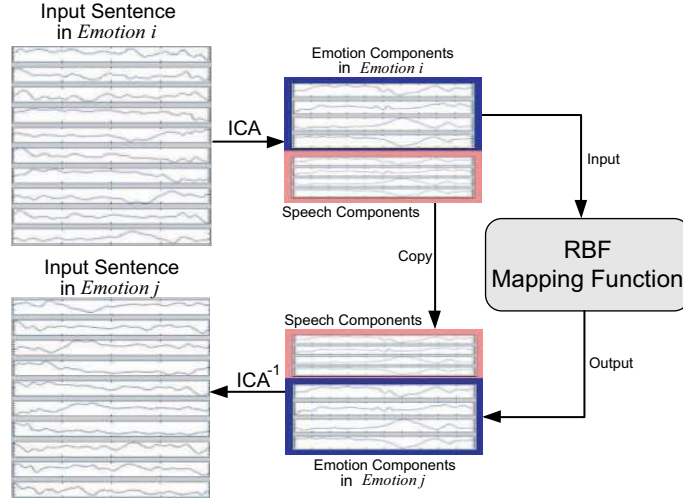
Input Sentence in *Emotion i*

ICA

Emotion Components in *Emotion i*

Input

Speech Components

RBF Mapping Function

Copy

Input Sentence in *Emotion j*

Speech Components

Output

$ICA^{-1}$

Emotion Components in *Emotion j*